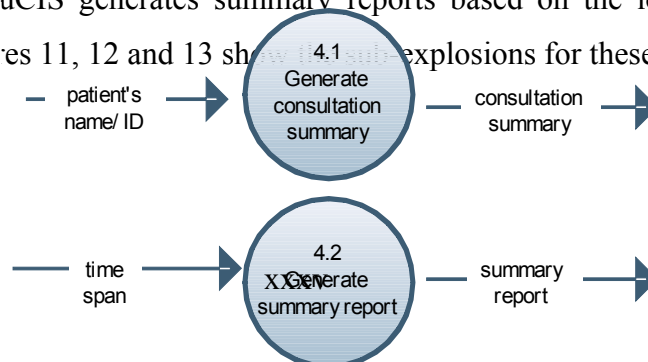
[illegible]uCIS generates summary reports based on the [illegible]

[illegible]res 11, 12 and 13 sh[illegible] explosions for these

patient's name/ ID

4.1 Generate consultation summary

consultation summary

time span

4.2 Generate summary report

XXXT

summary report